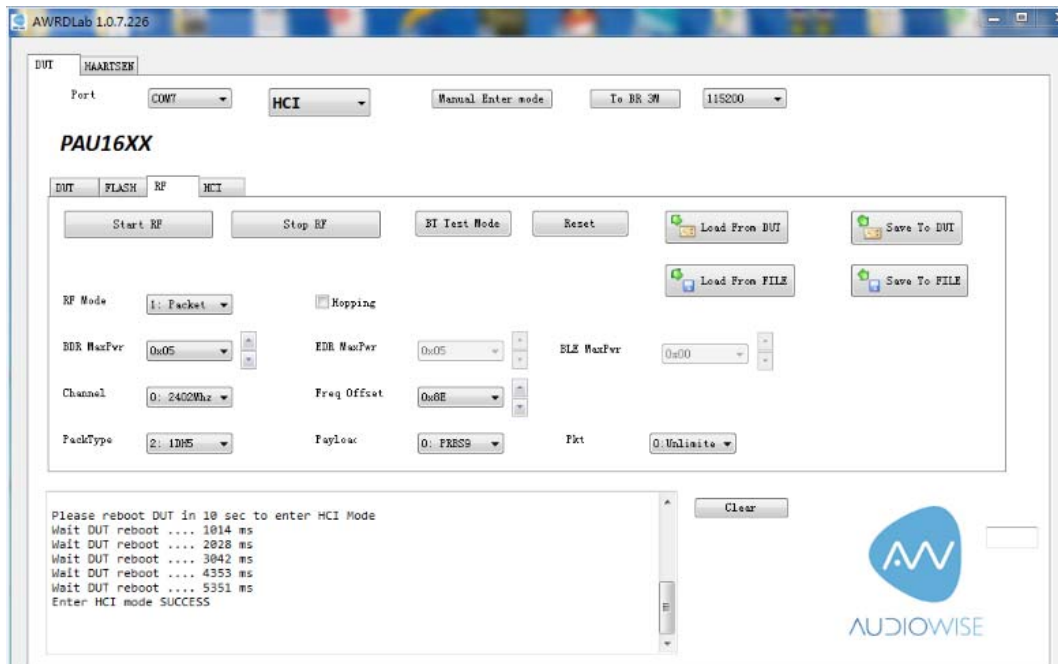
AWRDLab 1.0.7.226

DUT MAARTSEN

Port COM7 HCI Manual Enter mode To BR 3M 115200

PAU16XX

DUT FLASH RF HCI

Start RF Stop RF BT Test Mode Reset Load From DUT Save To DUT

Load From FILE Save To FILE

RF Mode 1: Packet Hopping

BDR MaxPwr 0x05 EDR MaxPwr 0x05 BLE MaxPwr 0x00

Channel 0: 2402Mhz Freq Offset 0x8E

PackType 2: 1DH5 Payloac 0: PRBS9 Pkt 0:Unlimite

Please reboot DUT in 10 sec to enter HCI Mode
Wait DUT reboot .... 1014 ms
Wait DUT reboot .... 2028 ms
Wait DUT reboot .... 3042 ms
Wait DUT reboot .... 4353 ms
Wait DUT reboot .... 5351 ms
Enter HCI mode SUCCESS

Clear

AUDIOWISE